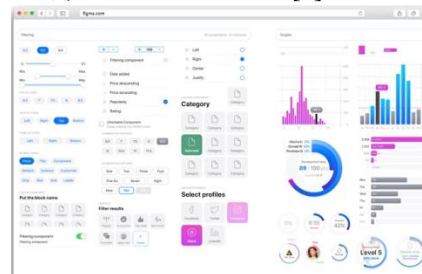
figma.com

Filtering

Graphs

Left
Right
Center
Justify

Filtering component

Date added
Price ascending
Price descending
Popularity
Rating

Category

Category
Category
Category
Category
Category
Category
Category
Category
Category
Category
Category

Select profiles

Put the block name

Filter results

Level 5